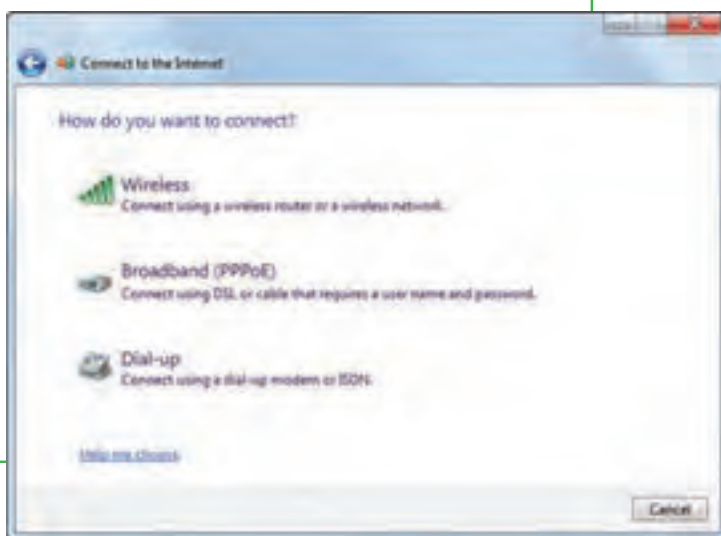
Connect to the Internet

How do you want to connect?

Wireless
Connect using a wireless router or a wireless network.

Broadband (PPPoE)
Connect using DSL or cable that requires a user name and password.

Dial-up
Connect using a dial-up modem or ISDN.

Help me choose

Cancel